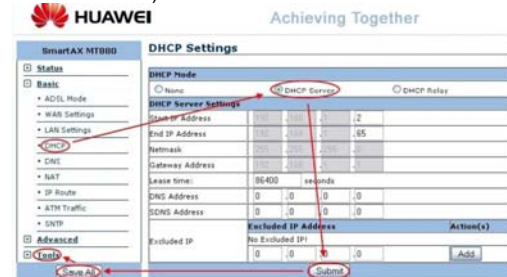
HUAWEI
Achieving Together

SmartAX MT880
Status
Basic
• ADSL Mode
• WAN Settings
• LAN Settings
• DHCP
• DNS
• NAT
• IP Route
• ATM Traffic
• SNTP
Advanced
Tools
Save All

DHCP Settings

DHCP Mode
None
DHCP Server
DHCP Relay

DHCP Server Settings

| | | | | | |
|---|---|---|---|---|---|
| Start IP Address | 192 | .168 | .1 | .2 | |
| End IP Address | 192 | .168 | .1 | .65 | |
| Netmask | 255 | .255 | .255 | .0 | |
| Gateway Address | 192 | .168 | .1 | .1 | |
| Lease time: | 86400 | seconds | | | |
| DNS Address | 0 | .0 | .0 | .0 | |
| SDNS Address | 0 | .0 | .0 | .0 | |
| Excluded IP | Excluded IP Address | | | | Action(s) |
| | No Excluded IP! | | | | |
| | 0 | .0 | .0 | .0 | Add |

Submit